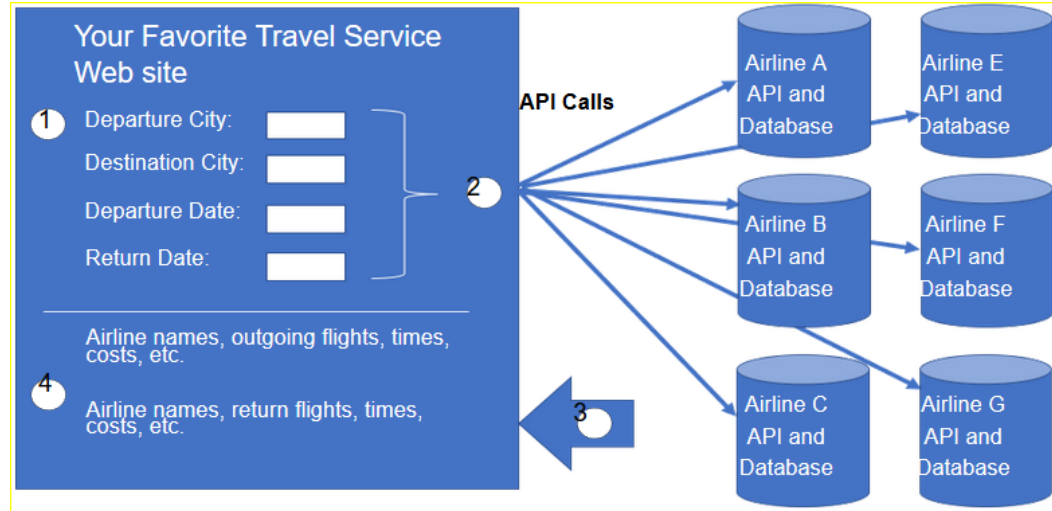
Your Favorite Travel Service Web site

1 Departure City:

Destination City:

Departure Date:

Return Date:

Airline names, outgoing flights, times, costs, etc.

4

Airline names, return flights, times, costs, etc.

API Calls

2

3

Airline A API and Database

Airline E API and Database

Airline B API and Database

Airline F API and Database

Airline C API and Database

Airline G API and Database